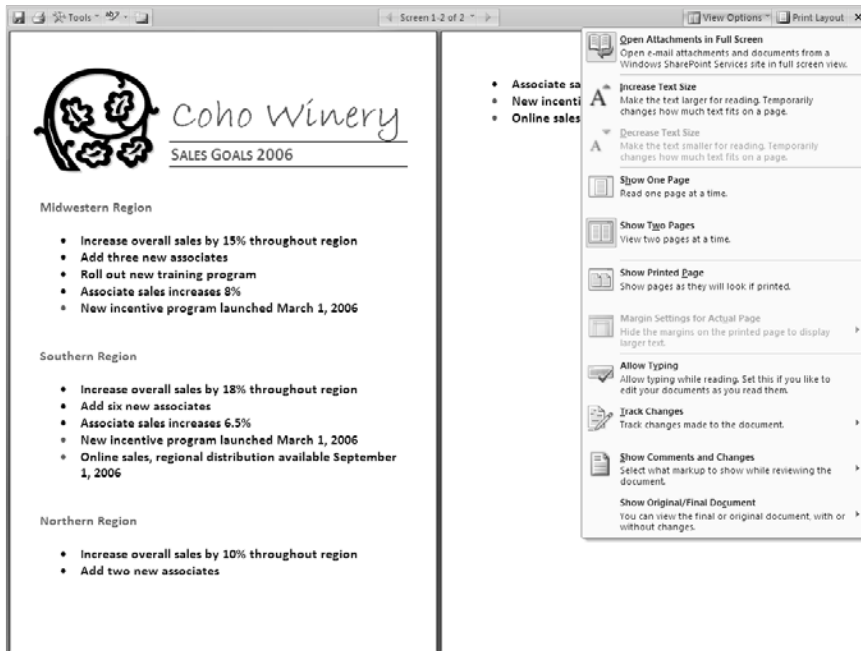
Tools · Screen 1-2 of 2 · View Options · Print Layout ×

Coho Winery

SALES GOALS 2006

Midwestern Region

- Increase overall sales by 15% throughout region
- Add three new associates
- Roll out new training program
- Associate sales increases 8%
- New incentive program launched March 1, 2006

Southern Region

- Increase overall sales by 18% throughout region
- Add six new associates
- Associate sales increases 6.5%
- New incentive program launched March 1, 2006
- Online sales, regional distribution available September 1, 2006

Northern Region

- Increase overall sales by 10% throughout region
- Add two new associates

- Associate sa
- New incenti
- Online sales

Open Attachments in Full Screen
Open e-mail attachments and documents from a Windows SharePoint Services site in full screen view.

Increase Text Size
Make the text larger for reading. Temporarily changes how much text fits on a page.

Decrease Text Size
Make the text smaller for reading. Temporarily changes how much text fits on a page.

Show One Page
Read one page at a time.

Show Two Pages
View two pages at a time.

Show Printed Page
Show pages as they will look if printed.

Margin Settings for Actual Page
Hide the margins on the printed page to display larger text.

Allow Typing
Allow typing while reading. Set this if you like to edit your documents as you read them.

Track Changes
Track changes made to the document.

Show Comments and Changes
Select what markup to show while reviewing the document.

Show Original/Final Document
You can view the final or original document, with or without changes.